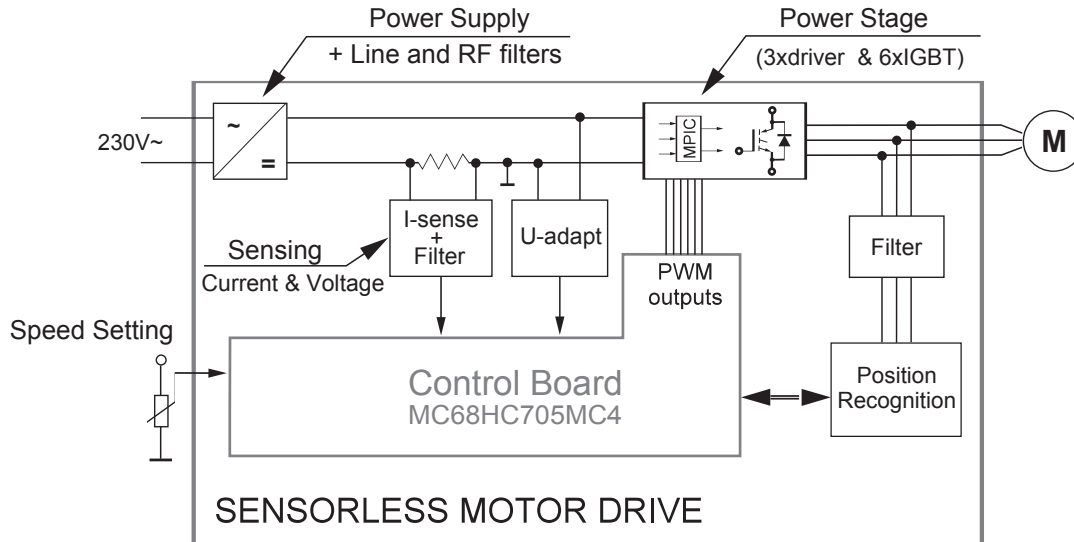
Power Supply
+ Line and RF filters

Power Stage
(3xdriver & 6xIGBT)

230V~

~
=

MPIC

M

I-sense
+
Filter

U-adapt

Sensing
Current & Voltage

PWM
outputs

Filter

Speed Setting

Control Board
MC68HC705MC4

Position
Recognition

SENSORLESS MOTOR DRIVE